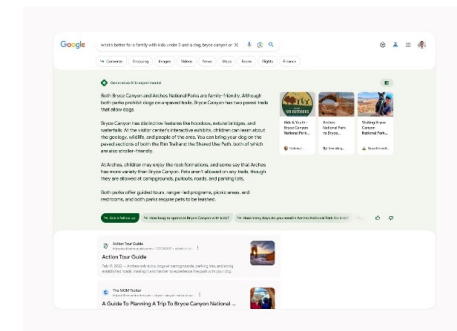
Google

what's better for a family with kids under 3 and a dog, bryce canyon or ar

All Generative Shopping Images Videos News Maps Books Flights Finance

Generative AI is experimental

Both Bryce Canyon and Arches National Parks are family-friendly. Although both parks prohibit dogs on unpaved trails, Bryce Canyon has two paved trails that allow dogs.

Bryce Canyon has stroller-friendly features like hoodoos, natural bridges, and waterfalls. At the visitor center's interactive exhibits, children can learn about the geology, wildlife, and people of the area. You can bring your dog on the paved sections of both the Rim Trail and the Shared Use Path, both of which are also stroller-friendly.

At Arches, children may enjoy the rock formations, and some say that Arches has more variety than Bryce Canyon. Pets aren't allowed on any trails, though they are allowed at campgrounds, parking lots, roads, and parking lots.

Both parks offer guided tours, ranger-led programs, picnic areas, and restrooms, and both parks require pets to be leashed.

Walk & Youth - Bryce Canyon National Park...

Arches National Park vs Bryce...

Visiting Bryce Canyon National Park...

Ask a follow up

How long to spend at Bryce Canyon with kids?

How many days do you need to visit the National Park Service?

Action Tour Guide

Action Tour Guide

The MOM Trotter

A Guide To Planning A Trip To Bryce Canyon National ...